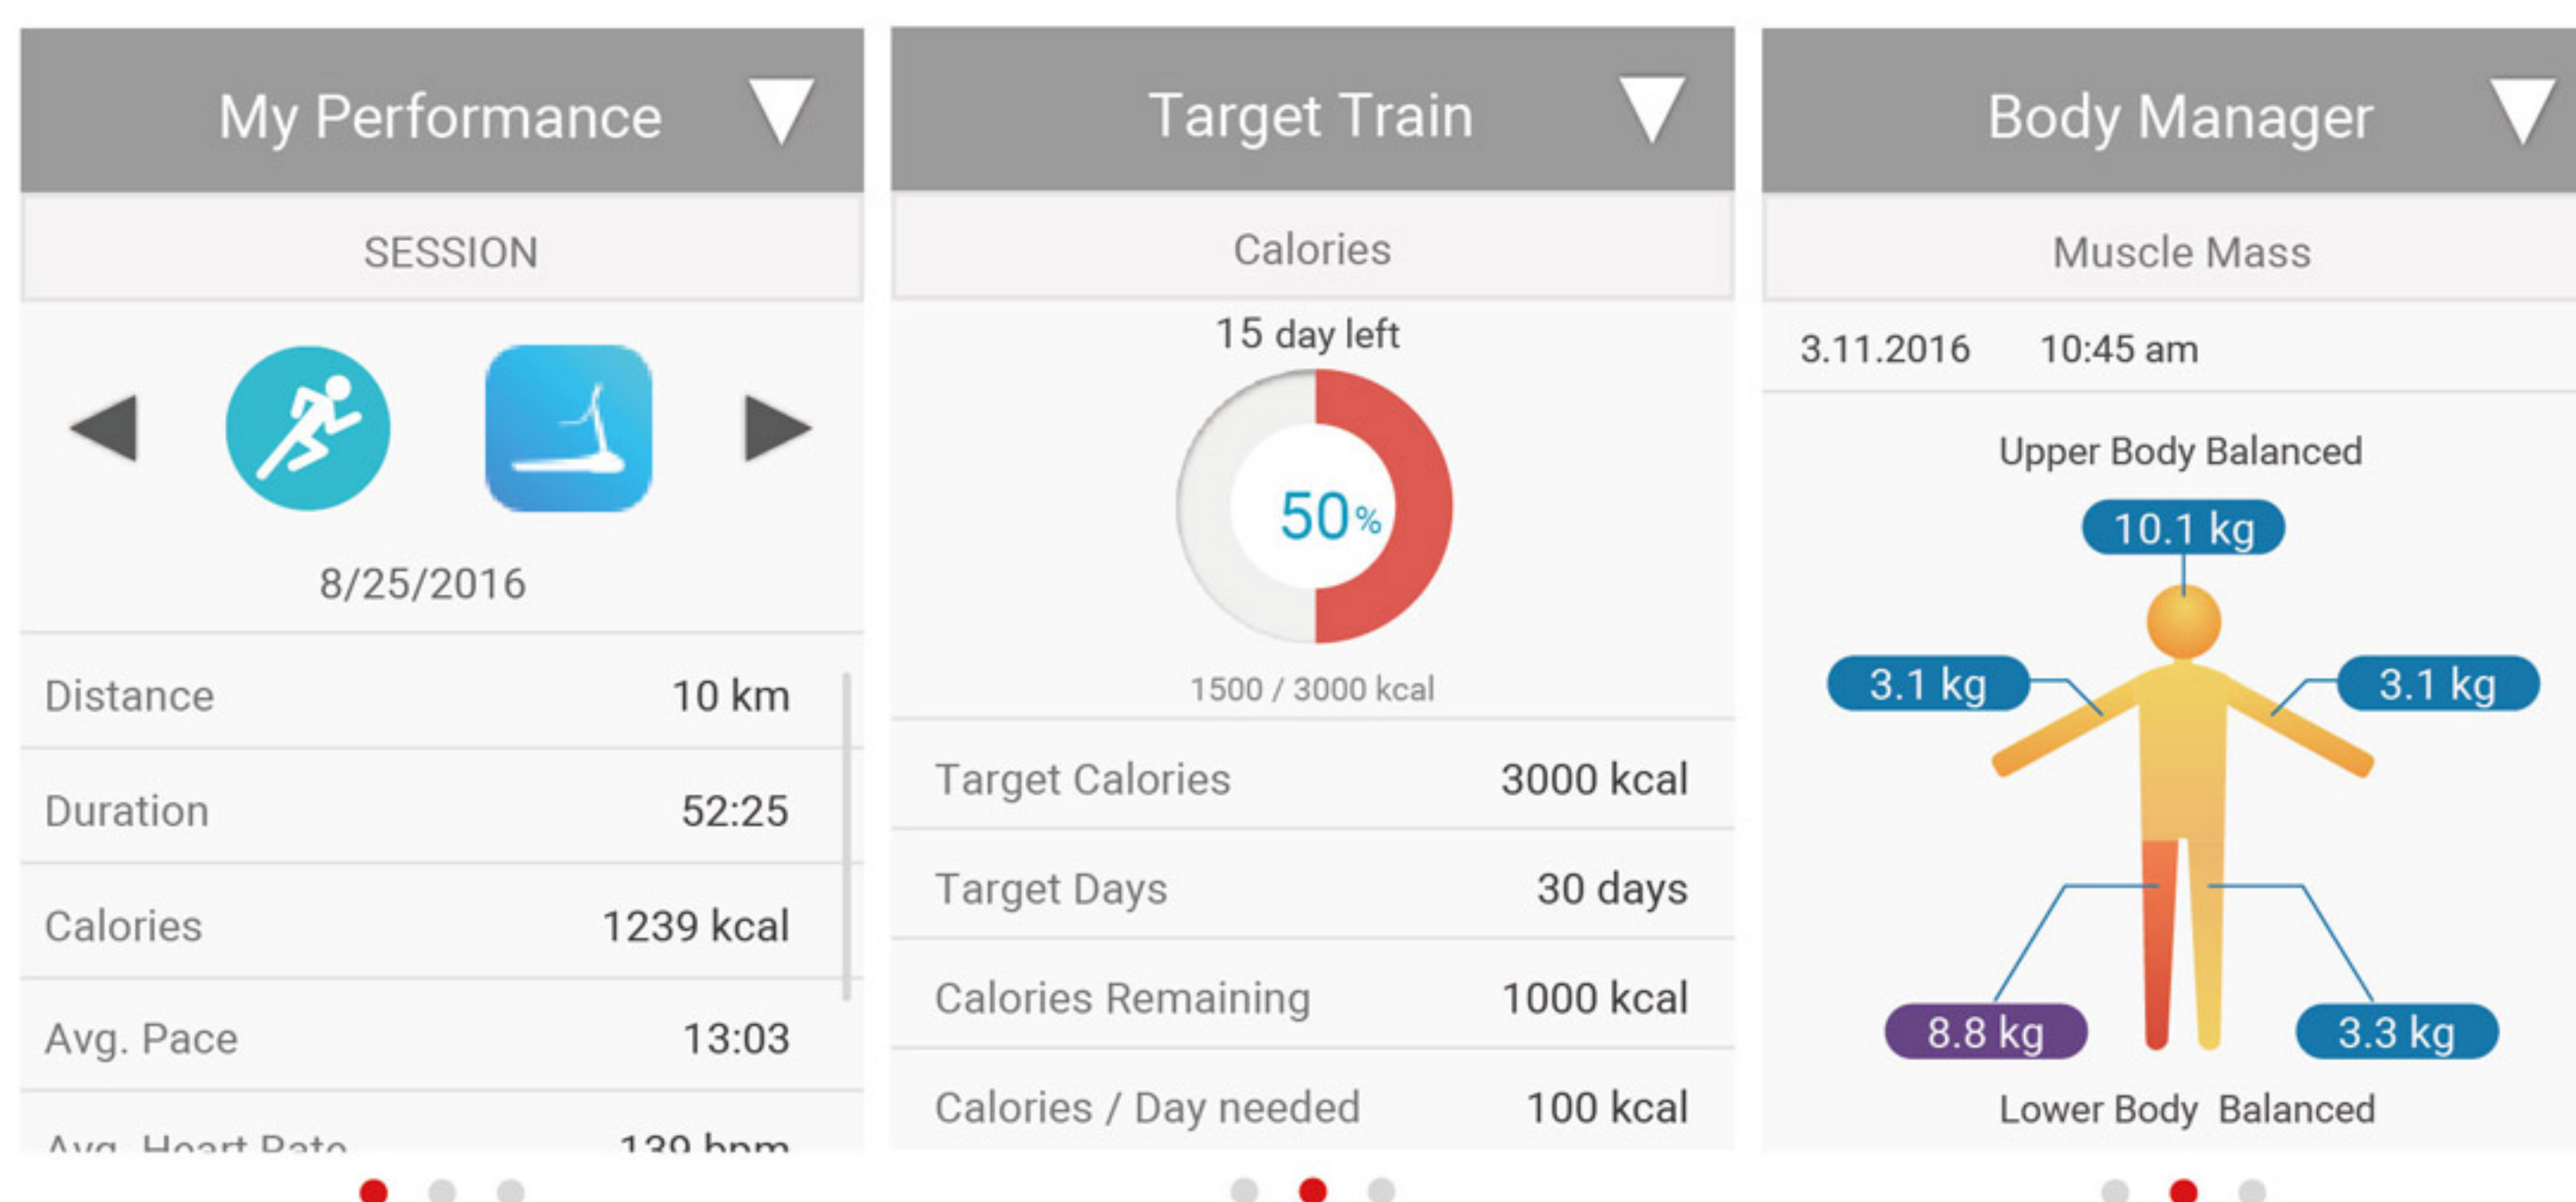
My Performance

SESSION

8/25/2016

| Distance | 10 km |
|---|---|
| Duration | 52:25 |
| Calories | 1239 kcal |
| Avg. Pace | 13:03 |
| Avg. Heart Rate | 139 bpm |

Target Train

Calories

15 day left

50%

1500 / 3000 kcal

| Target Calories | 3000 kcal |
|---|---|
| Target Days | 30 days |
| Calories Remaining | 1000 kcal |
| Calories / Day needed | 100 kcal |

Body Manager

Muscle Mass

3.11.2016 10:45 am

Upper Body Balanced

10.1 kg

3.1 kg

3.1 kg

8.8 kg

3.3 kg

Lower Body Balanced